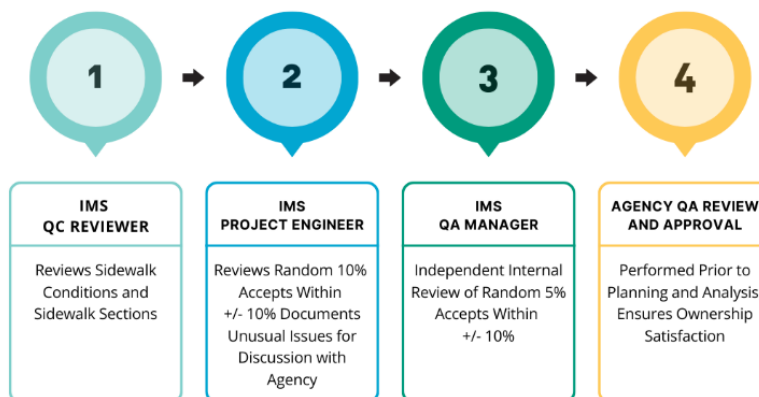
1

2

3

4

IMS
QC REVIEWER

Reviews Sidewalk Conditions and Sidewalk Sections

IMS
PROJECT ENGINEER

Reviews Random 10% Accepts Within +/- 10% Documents Unusual Issues for Discussion with Agency

IMS
QA MANAGER

Independent Internal Review of Random 5% Accepts Within +/- 10%

AGENCY QA REVIEW
AND APPROVAL

Performed Prior to Planning and Analysis Ensures Ownership Satisfaction